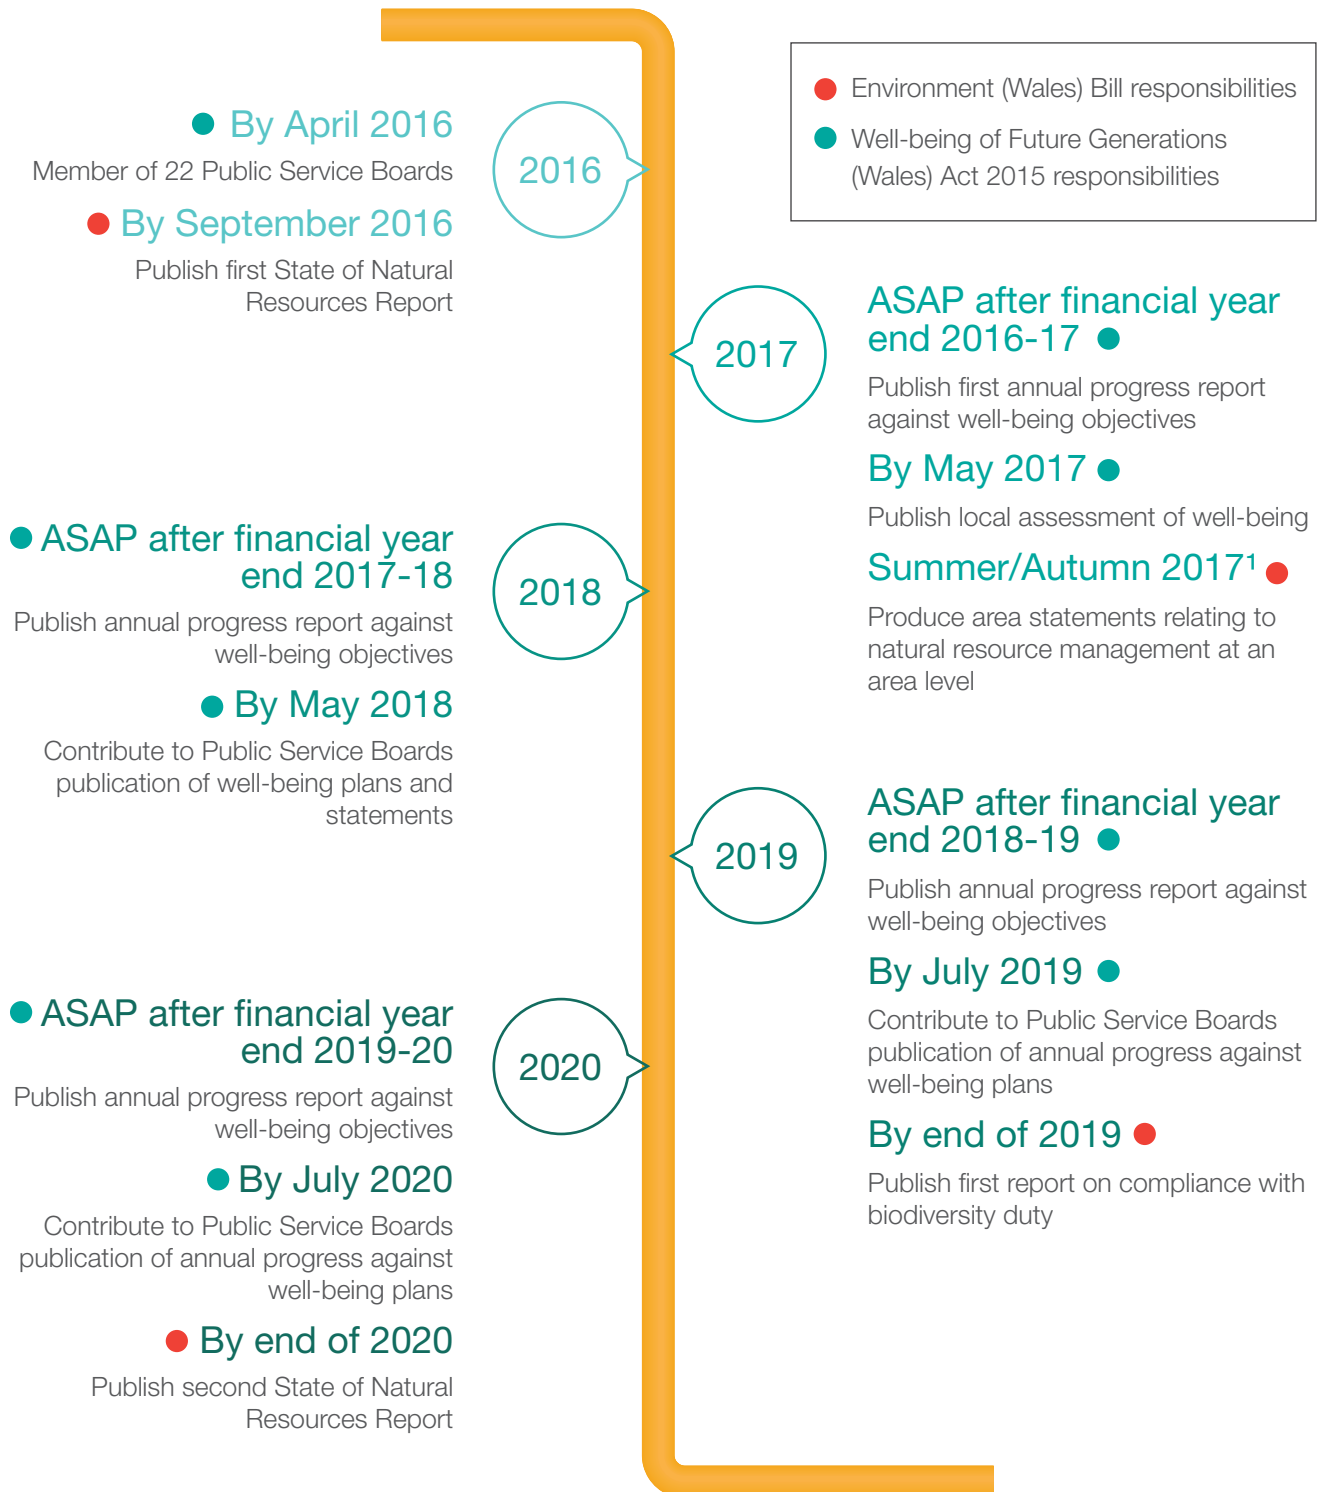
Environment (Wales) Bill responsibilities

Well-being of Future Generations (Wales) Act 2015 responsibilities

2016

By April 2016

Member of 22 Public Service Boards

By September 2016

Publish first State of Natural Resources Report

2017

ASAP after financial year end 2016-17

Publish first annual progress report against well-being objectives

By May 2017

Publish local assessment of well-being

Summer/Autumn 2017$^1$

Produce area statements relating to natural resource management at an area level

2018

ASAP after financial year end 2017-18

Publish annual progress report against well-being objectives

By May 2018

Contribute to Public Service Boards publication of well-being plans and statements

2019

ASAP after financial year end 2018-19

Publish annual progress report against well-being objectives

By July 2019

Contribute to Public Service Boards publication of annual progress against well-being plans

By end of 2019

Publish first report on compliance with biodiversity duty

2020

ASAP after financial year end 2019-20

Publish annual progress report against well-being objectives

By July 2020

Contribute to Public Service Boards publication of annual progress against well-being plans

By end of 2020

Publish second State of Natural Resources Report